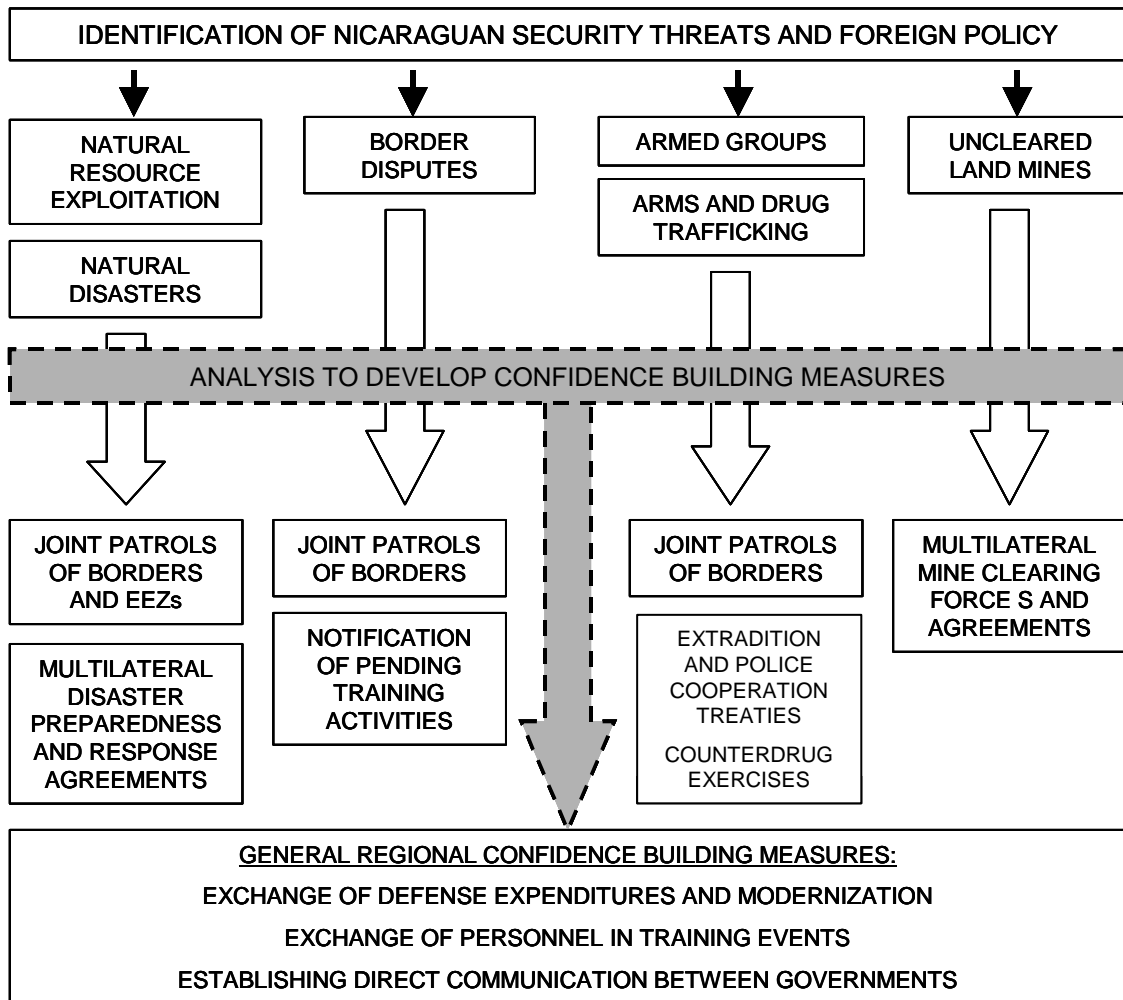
IDENTIFICATION OF NICARAGUAN SECURITY THREATS AND FOREIGN POLICY

NATURAL RESOURCE EXPLOITATION

NATURAL DISASTERS

BORDER DISPUTES

ARMED GROUPS

ARMS AND DRUG TRAFFICKING

UNCLEARED LAND MINES

ANALYSIS TO DEVELOP CONFIDENCE BUILDING MEASURES

JOINT PATROLS OF BORDERS AND EEZs

MULTILATERAL DISASTER PREPAREDNESS AND RESPONSE AGREEMENTS

JOINT PATROLS OF BORDERS

NOTIFICATION OF PENDING TRAINING ACTIVITIES

JOINT PATROLS OF BORDERS

EXTRADITION AND POLICE COOPERATION TREATIES

COUNTERDRUG EXERCISES

MULTILATERAL MINE CLEARING FORCE S AND AGREEMENTS

GENERAL REGIONAL CONFIDENCE BUILDING MEASURES:

EXCHANGE OF DEFENSE EXPENDITURES AND MODERNIZATION

EXCHANGE OF PERSONNEL IN TRAINING EVENTS

ESTABLISHING DIRECT COMMUNICATION BETWEEN GOVERNMENTS